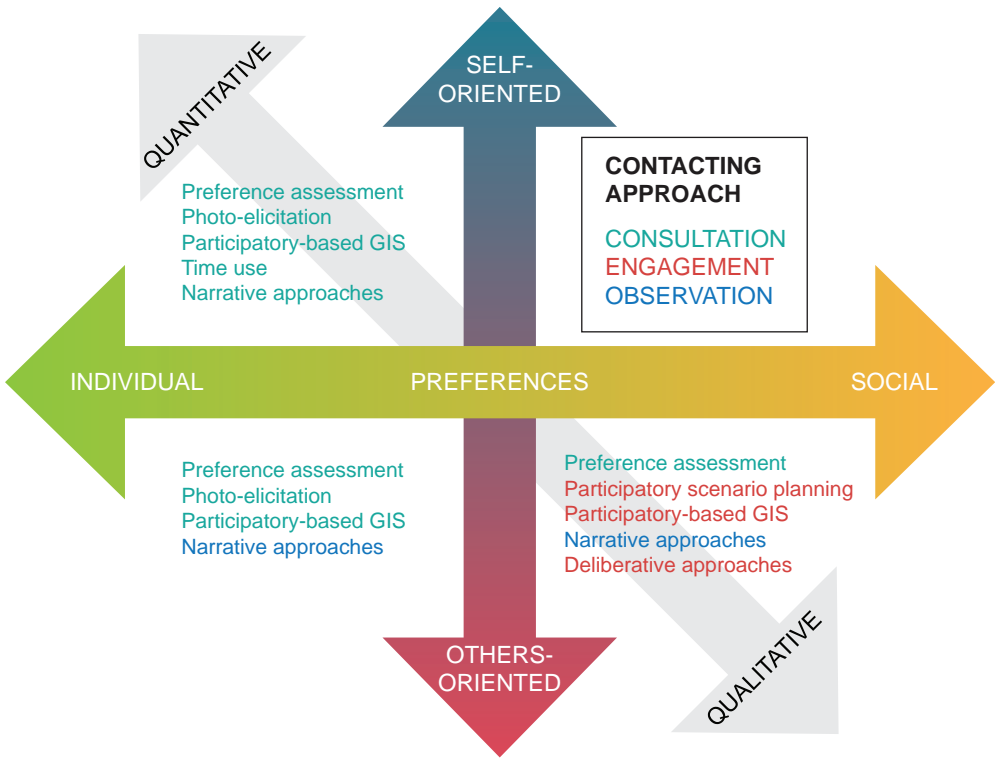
QUANTITATIVE

SELF-ORIENTED

CONTACTING APPROACH

CONSULTATION
ENGAGEMENT
OBSERVATION

Preference assessment
Photo-elicitation
Participatory-based GIS
Time use
Narrative approaches

INDIVIDUAL

PREFERENCES

SOCIAL

Preference assessment
Photo-elicitation
Participatory-based GIS
Narrative approaches

Preference assessment
Participatory scenario planning
Participatory-based GIS
Narrative approaches
Deliberative approaches

OTHERS-ORIENTED

QUALITATIVE